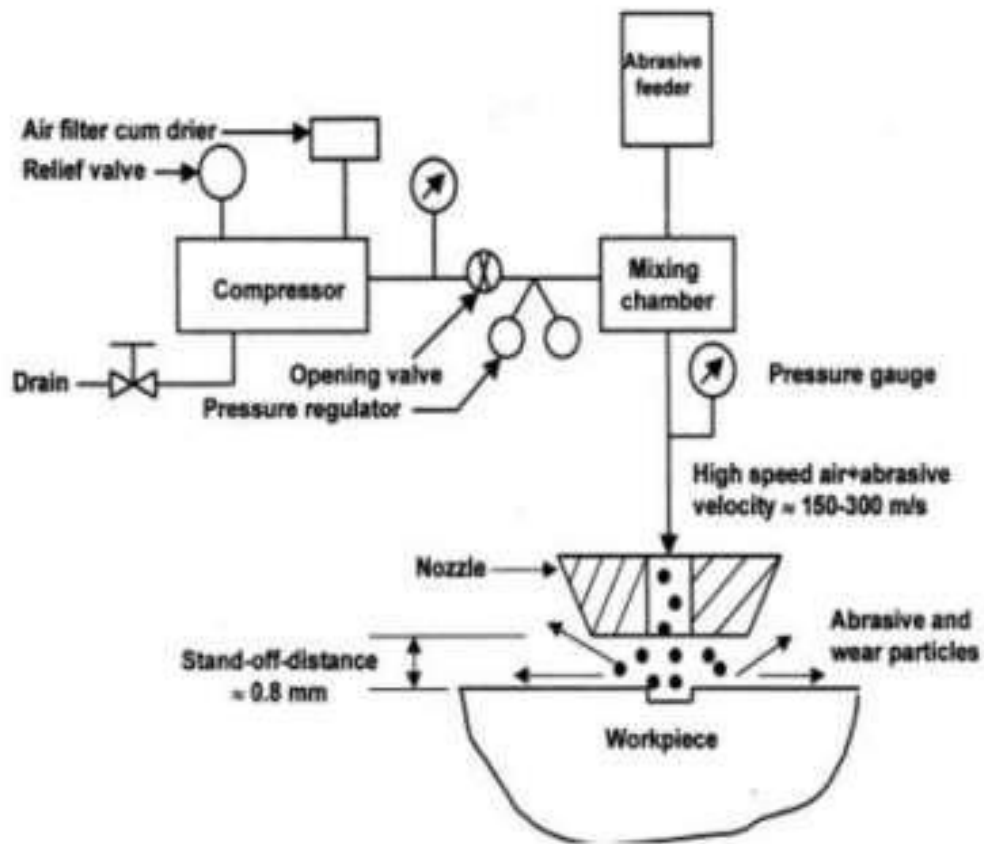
Abrasive feeder

Air filter cum drier

Relief valve

Compressor

Mixing chamber

Drain

Opening valve

Pressure regulator

Pressure gauge

High speed air+abrasive velocity ≈ 150-300 m/s

Nozzle

Stand-off-distance ≈ 0.8 mm

Abrasive and wear particles

Workpiece